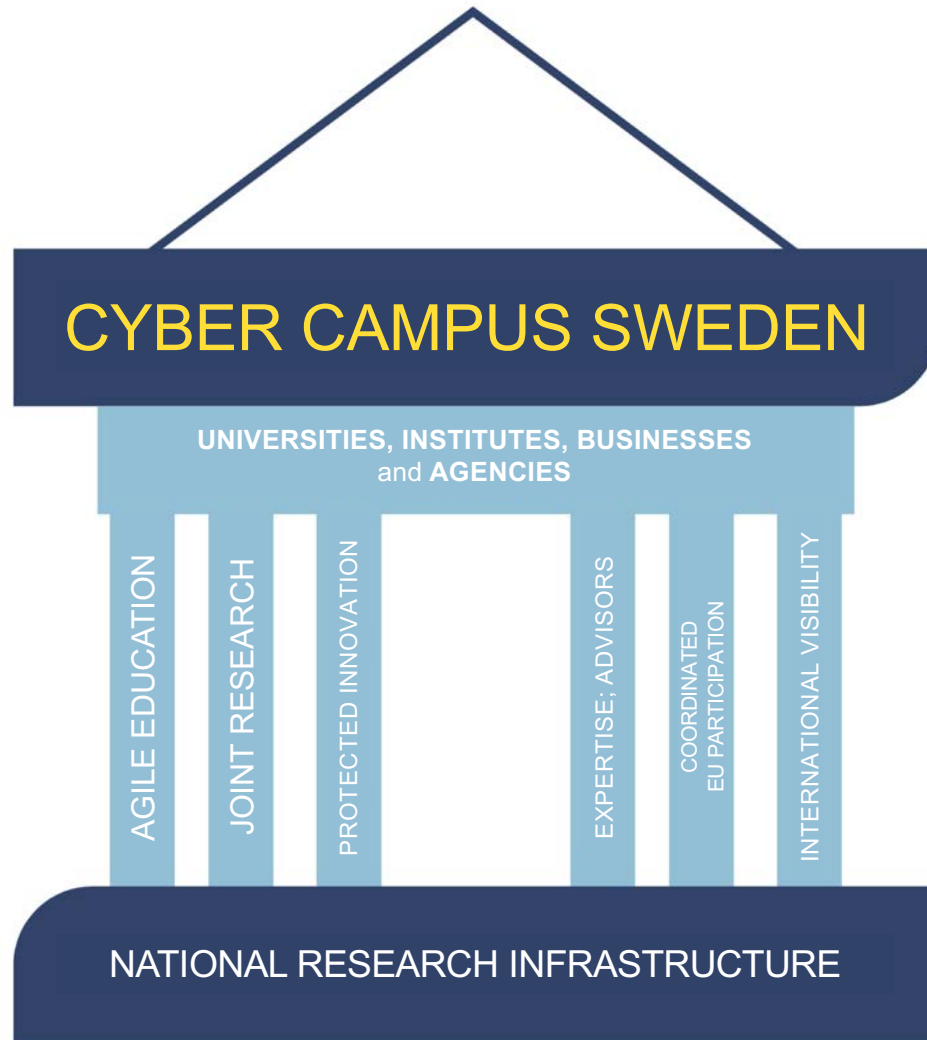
CYBER CAMPUS SWEDEN

UNIVERSITIES, INSTITUTES, BUSINESSES and AGENCIES

AGILE EDUCATION

JOINT RESEARCH

PROTECTED INNOVATION

EXPERTISE; ADVISORS

COORDINATED EU PARTICIPATION

INTERNATIONAL VISIBILITY

NATIONAL RESEARCH INFRASTRUCTURE